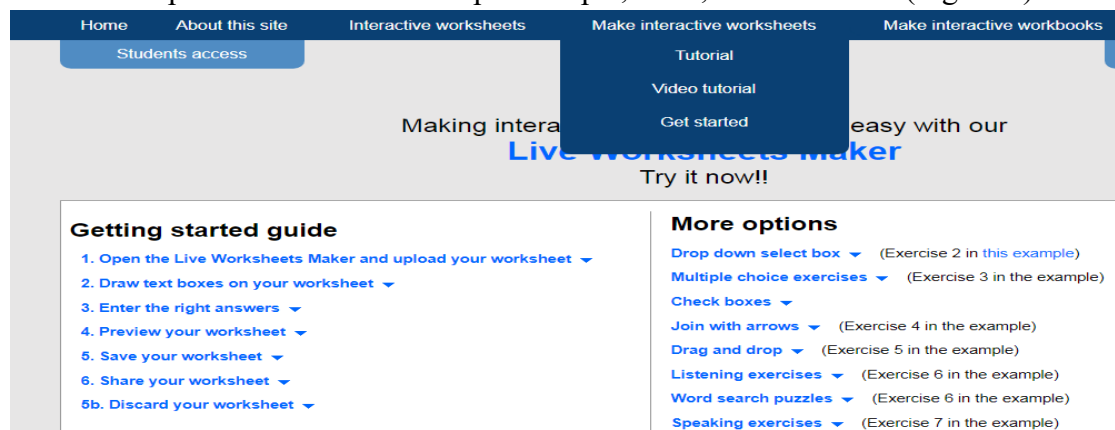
Home About this site Interactive worksheets Make interactive worksheets Make interactive workbooks

Students access

Tutorial

Video tutorial

Get started

Making intera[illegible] easy with our
Live Worksheets Maker
Try it now!!

Getting started guide

1. Open the Live Worksheets Maker and upload your worksheet
2. Draw text boxes on your worksheet
3. Enter the right answers
4. Preview your worksheet
5. Save your worksheet
6. Share your worksheet
5b. Discard your worksheet

More options

Drop down select box (Exercise 2 in this example)
Multiple choice exercises (Exercise 3 in the example)
Check boxes
Join with arrows (Exercise 4 in the example)
Drag and drop (Exercise 5 in the example)
Listening exercises (Exercise 6 in the example)
Word search puzzles (Exercise 6 in the example)
Speaking exercises (Exercise 7 in the example)